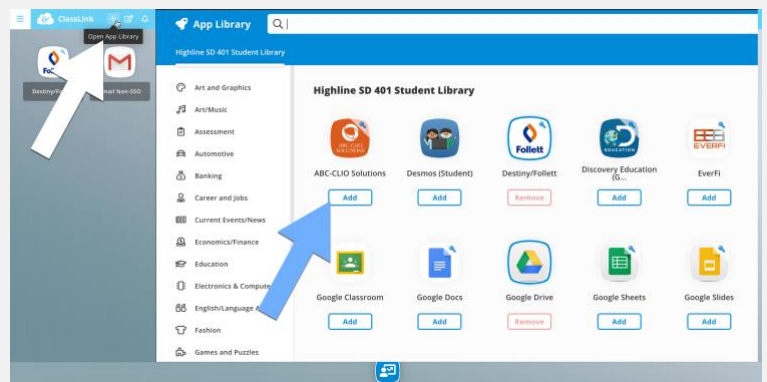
ClassLink

Open App Library

Destiny/Fo

mail Non-SSO

App Library

Highline SD 401 Student Library

Art and Graphics
Art/Music
Assessment
Automotive
Banking
Career and Jobs
Current Events/News
Economics/Finance
Education
Electronics & Compute
English/Language A
Fashion
Games and Puzzles

Highline SD 401 Student Library

ABC-CLIO Solutions
Add

Desmos (Student)
Add

Destiny/Follett
Remove

Discovery Education (G...
Add

EverFi
Add

Google Classroom
Add

Google Docs
Add

Google Drive
Remove

Google Sheets
Add

Google Slides
Add